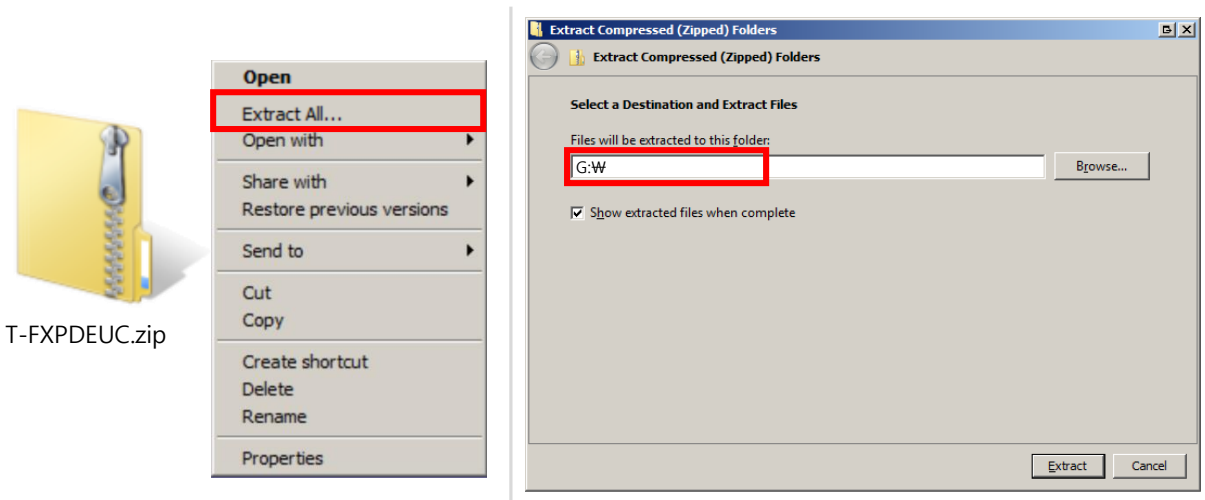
T-FXPDEUC.zip

Open
Extract All...
Open with
Share with
Restore previous versions
Send to
Cut
Copy
Create shortcut
Delete
Rename
Properties

Extract Compressed (Zipped) Folders

Extract Compressed (Zipped) Folders

Select a Destination and Extract Files

Files will be extracted to this folder:

G:₩

Browse...

Show extracted files when complete

Extract

Cancel